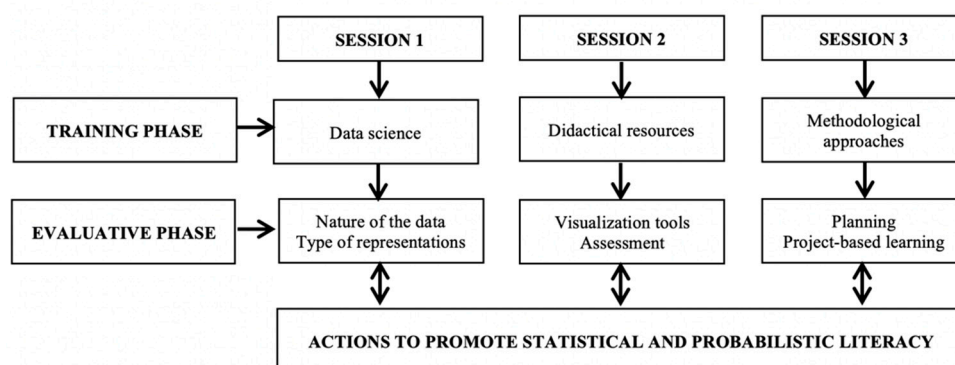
SESSION 1

SESSION 2

SESSION 3

TRAINING PHASE

Data science

Didactical resources

Methodological approaches

EVALUATIVE PHASE

Nature of the data
Type of representations

Visualization tools
Assessment

Planning
Project-based learning

ACTIONS TO PROMOTE STATISTICAL AND PROBABILISTIC LITERACY